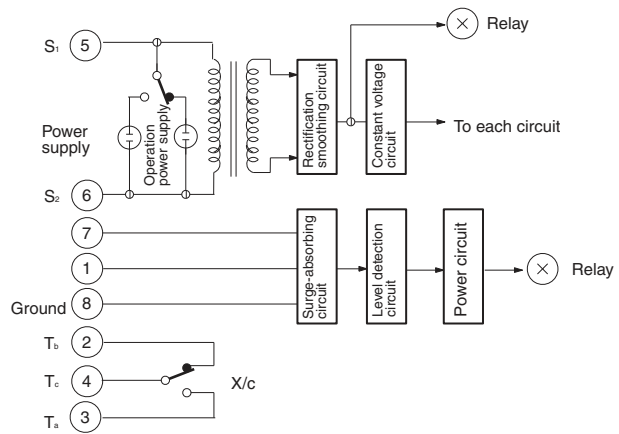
$S_1$
5
Power supply
Operation power supply
$S_2$
6
Rectification smoothing circuit
Constant voltage circuit
Relay
To each circuit
7
1
Ground
8
Surge-absorbing circuit
Level detection circuit
Power circuit
Relay
$T_b$
2
$T_c$
4
X/c
$T_a$
3